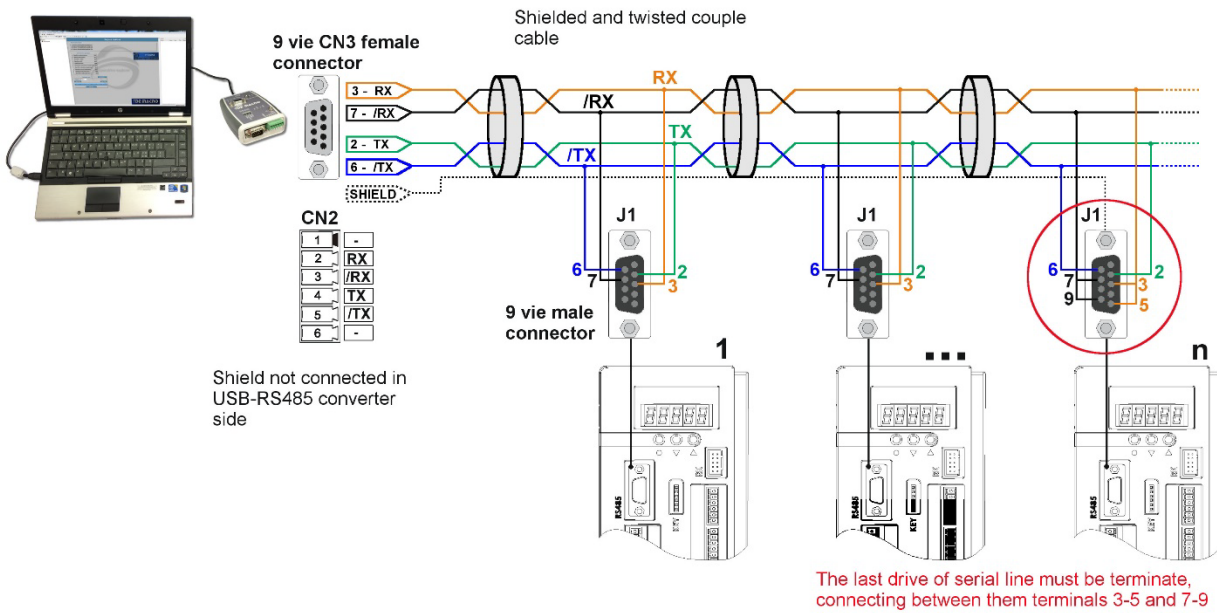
9 vie CN3 female connector

Shielded and twisted couple cable

3 - RX
7 - /RX
2 - TX
6 - /TX
SHIELD

RX
/RX
TX
/TX

CN2
| 1 | - |
|---|---|
| 2 | RX |
| 3 | /RX |
| 4 | TX |
| 5 | /TX |
| 6 | - |

Shield not connected in USB-RS485 converter side

J1
6
7
2
3

9 vie male connector

J1
6
7
2
3

J1
6
7
9
2
3
5

1
...
n

RS485
KEY

RS485
KEY

The last drive of serial line must be terminate, connecting between them terminals 3-5 and 7-9